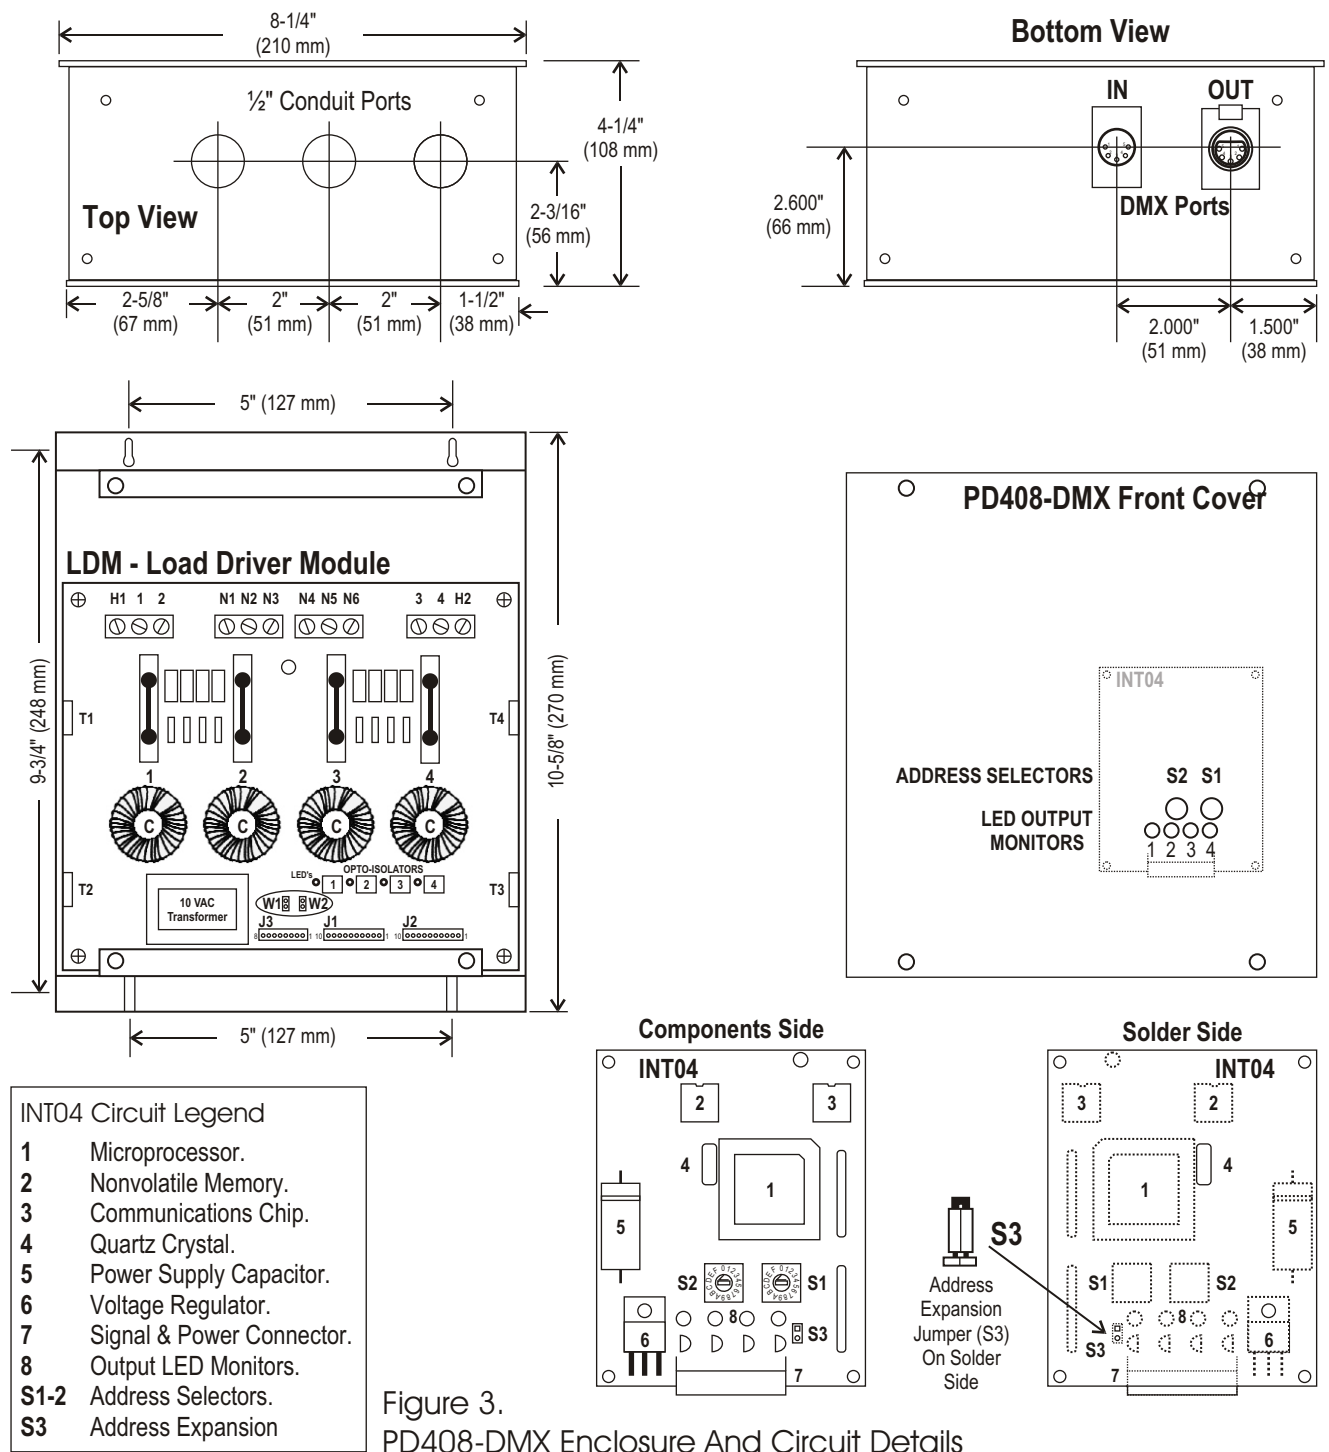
8-1/4"
(210 mm)

½" Conduit Ports

4-1/4"
(108 mm)

Top View

2-3/16"
(56 mm)

2-5/8"
(67 mm)

2"
(51 mm)

2"
(51 mm)

1-1/2"
(38 mm)

Bottom View

IN

OUT

2.600"
(66 mm)

DMX Ports

2.000"
(51 mm)

1.500"
(38 mm)

5" (127 mm)

LDM - Load Driver Module

H1 1 2

N1 N2 N3

N4 N5 N6

3 4 H2

T1

T4

9-3/4" (248 mm)

10-5/8" (270 mm)

1 2 3 4

C C C C

T2

T3

10 VAC Transformer

LED's

OPTO-ISOLATORS

1 2 3 4

W1 W2

J3 J1 J2

8 1 10 1 10 1

5" (127 mm)

PD408-DMX Front Cover

INT04

ADDRESS SELECTORS

S2 S1

LED OUTPUT MONITORS

1 2 3 4

INT04 Circuit Legend

**1** Microprocessor.
**2** Nonvolatile Memory.
**3** Communications Chip.
**4** Quartz Crystal.
**5** Power Supply Capacitor.
**6** Voltage Regulator.
**7** Signal & Power Connector.
**8** Output LED Monitors.
**S1-2** Address Selectors.
**S3** Address Expansion

Components Side

INT04

2 3 4 1 5

S2 S1

8

S3

6 7

S3

Address Expansion Jumper (S3) On Solder Side

Solder Side

INT04

3 2 4 1 5

S1 S2

8

S3

6 7

Figure 3.
PD408-DMX Enclosure And Circuit Details